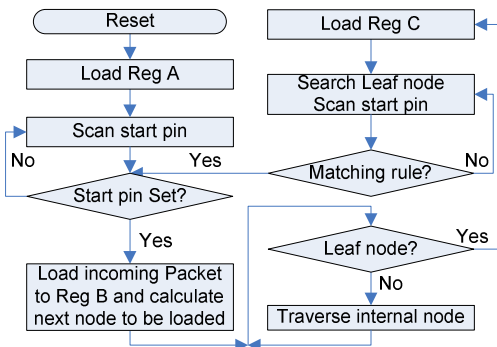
Reset

Load Reg A

Scan start pin

No

Start pin Set?

Yes

Load incoming Packet to Reg B and calculate next node to be loaded

Load Reg C

Search Leaf node Scan start pin

Yes

Matching rule?

No

Leaf node?

Yes

No

Traverse internal node